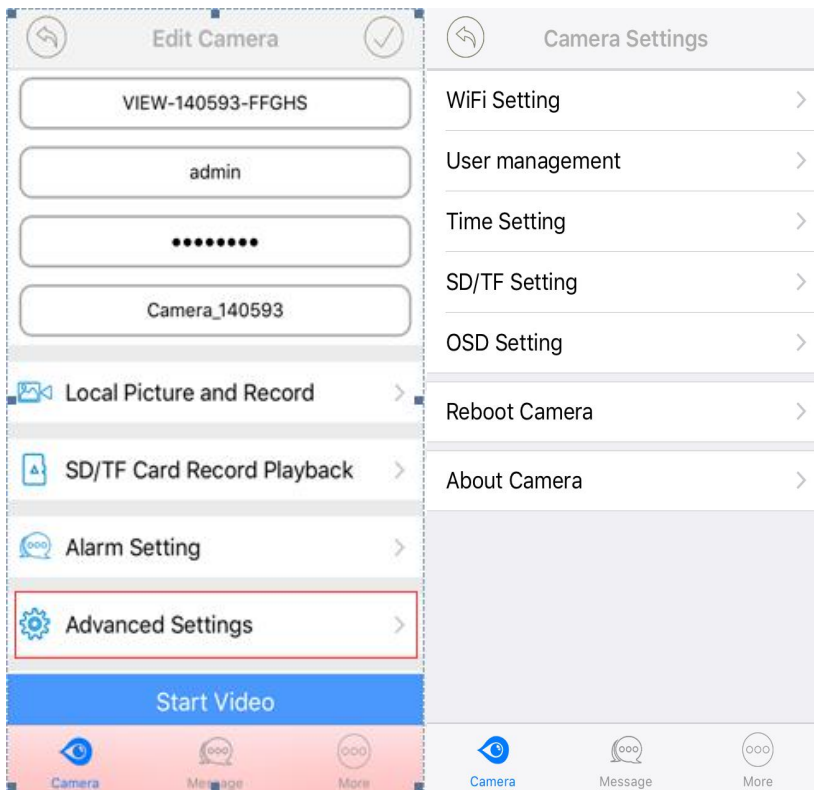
Edit Camera

VIEW-140593-FFGHS

admin

••••••••

Camera_140593

Local Picture and Record

SD/TF Card Record Playback

Alarm Setting

Advanced Settings

Start Video

Camera Message More

Camera Settings

WiFi Setting

User management

Time Setting

SD/TF Setting

OSD Setting

Reboot Camera

About Camera

Camera Message More